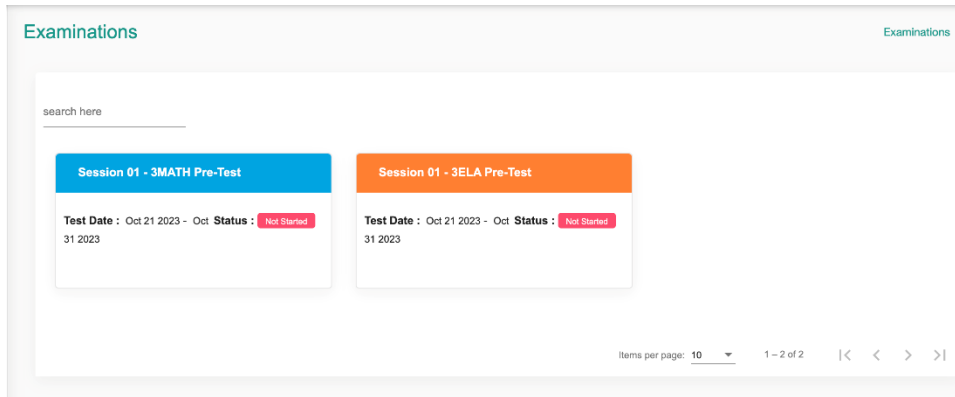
Examinations

Examinations

search here

Session 01 - 3MATH Pre-Test

Test Date : Oct 21 2023 - Oct 31 2023 Status : Not Started

Session 01 - 3ELA Pre-Test

Test Date : Oct 21 2023 - Oct 31 2023 Status : Not Started

Items per page: 10

1 – 2 of 2